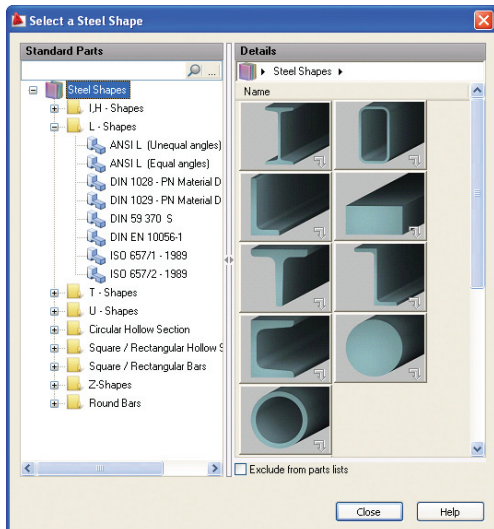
Select a Steel Shape

Standard Parts

...

Steel Shapes
I,H - Shapes
L - Shapes
ANSI L (Unequal angles)
ANSI L (Equal angles)
DIN 1028 - PN Material D
DIN 1029 - PN Material D
DIN 59 370 S
DIN EN 10056-1
ISO 657/1 - 1989
ISO 657/2 - 1989
T - Shapes
U - Shapes
Circular Hollow Section
Square / Rectangular Hollow S
Square / Rectangular Bars
Z-Shapes
Round Bars

Details

Steel Shapes

Name

Exclude from parts lists

Close

Help